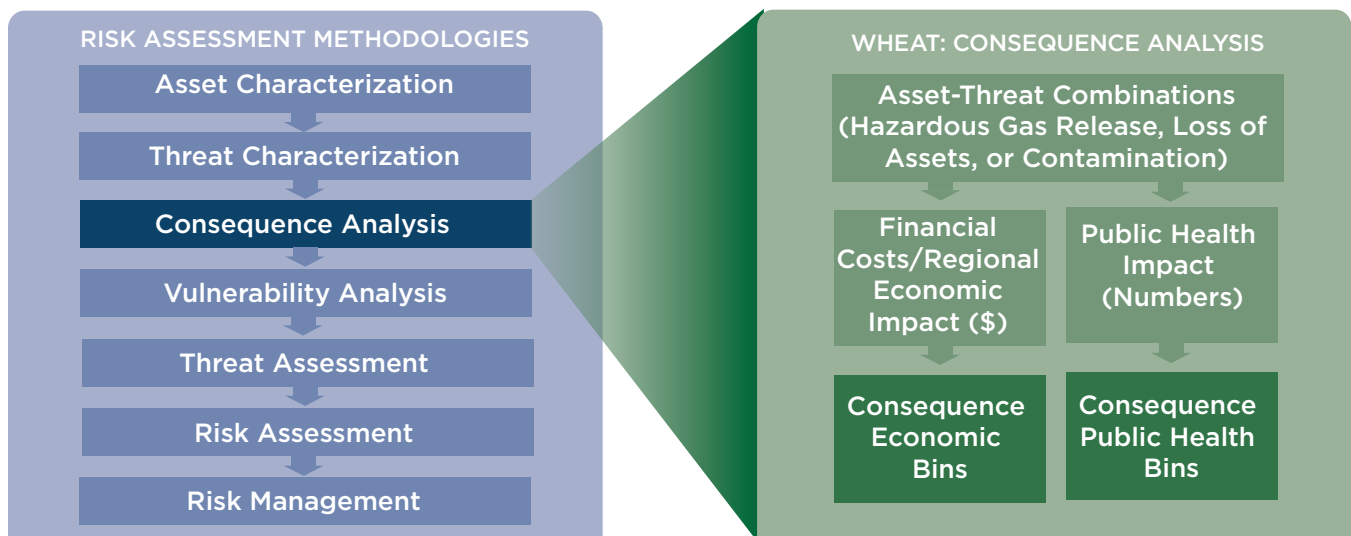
RISK ASSESSMENT METHODOLOGIES

Asset Characterization

Threat Characterization

Consequence Analysis

Vulnerability Analysis

Threat Assessment

Risk Assessment

Risk Management

WHEAT: CONSEQUENCE ANALYSIS

Asset-Threat Combinations (Hazardous Gas Release, Loss of Assets, or Contamination)

Financial Costs/Regional Economic Impact ($)

Public Health Impact (Numbers)

Consequence Economic Bins

Consequence Public Health Bins